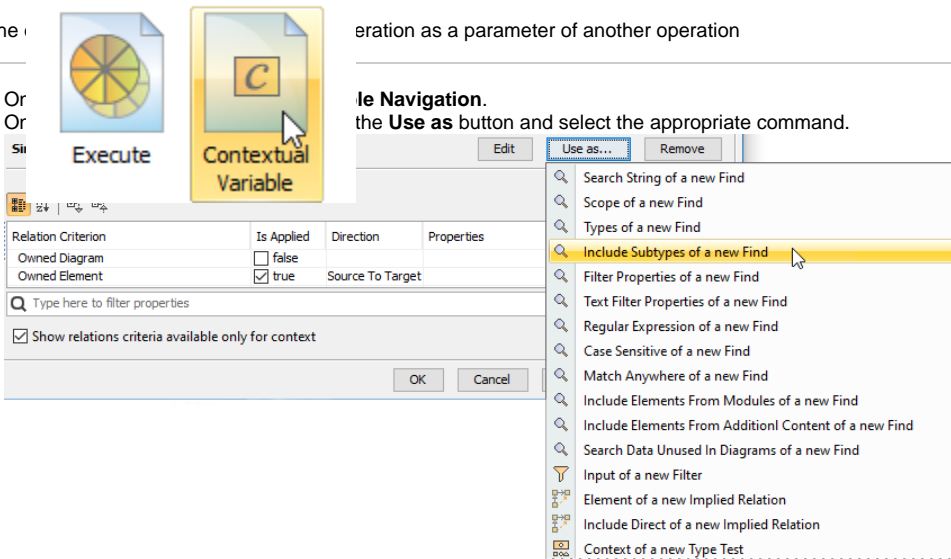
he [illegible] eration as a parameter of another operation

Or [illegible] le Navigation.
Or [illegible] the Use as button and select the appropriate command.

Execute

Contextual Variable

Si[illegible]

Edit

Use as...

Remove

| Relation Criterion | Is Applied | Direction | Properties |
|---|---|---|---|
| Owned Diagram | false | | |
| Owned Element | true | Source To Target | |

Type here to filter properties

Show relations criteria available only for context

OK

Cancel

Search String of a new Find
Scope of a new Find
Types of a new Find
Include Subtypes of a new Find
Filter Properties of a new Find
Text Filter Properties of a new Find
Regular Expression of a new Find
Case Sensitive of a new Find
Match Anywhere of a new Find
Include Elements From Modules of a new Find
Include Elements From Additionl Content of a new Find
Search Data Unused In Diagrams of a new Find
Input of a new Filter
Element of a new Implied Relation
Include Direct of a new Implied Relation
Context of a new Type Test